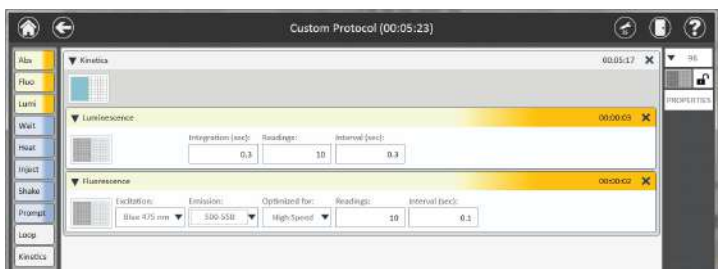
Custom Protocol (00:05:23)

Abs
Fluo
Lumi
Wait
Heat
Inject
Shake
Prompt
Loop
Kinetics

▼ Kinetics 00:05:17 ✕

▼ Luminescence 00:00:03 ✕

Integration [sec]: 0,3
Readings: 10
Interval [sec]: 0.3

▼ Fluorescence 00:00:02 ✕

Excitation: Blue 475 nm
Emission: 500-550
Optimized for: High Speed
Readings: 10
Interval [sec]: 0.1

▼ 96

PROPERTIES